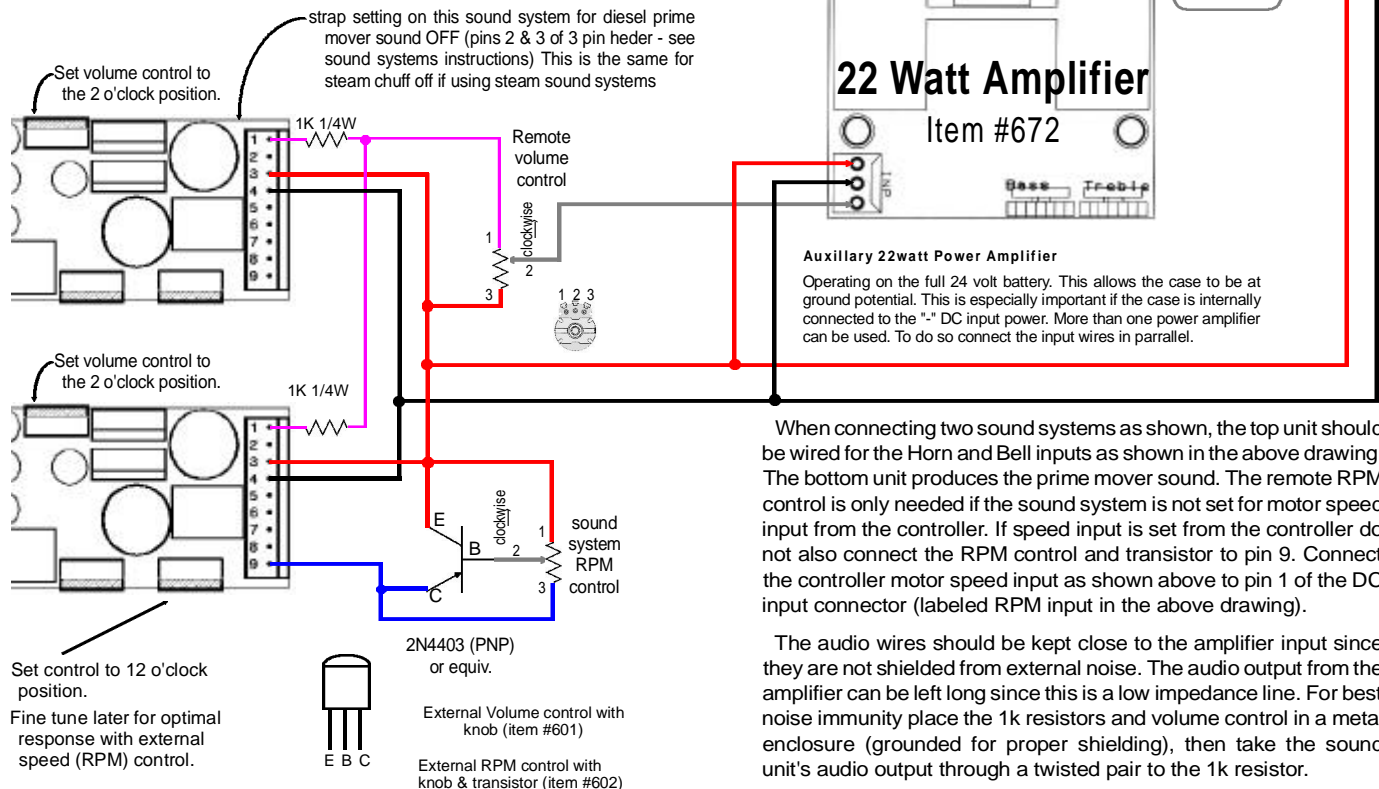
strap setting on this sound system for diesel prime mover sound OFF (pins 2 & 3 of 3 pin heder - see sound systems instructions) This is the same for steam chuff off if using steam sound systems

Set volume control to the 2 o'clock position.

1K 1/4W

1
2
3
4
5
6
7
8
9

Remote volume control

clockwise

1
2
3

1 2 3

22 Watt Amplifier

Item #672

Bass Treble

Auxillary 22watt Power Amplifier

Operating on the full 24 volt battery. This allows the case to be at ground potential. This is especially important if the case is internally connected to the "-" DC input power. More than one power amplifier can be used. To do so connect the input wires in parrallel.

Set volume control to the 2 o'clock position.

1K 1/4W

1
2
3
4
5
6
7
8
9

E
B
C

clockwise

1
2
3

sound system RPM control

2N4403 (PNP) or equiv.

E B C

Set control to 12 o'clock position.

Fine tune later for optimal response with external speed (RPM) control.

External Volume control with knob (item #601)

External RPM control with knob & transistor (item #602)

When connecting two sound systems as shown, the top unit should be wired for the Horn and Bell inputs as shown in the above drawing. The bottom unit produces the prime mover sound. The remote RPM control is only needed if the sound system is not set for motor speed input from the controller. If speed input is set from the controller do not also connect the RPM control and transistor to pin 9. Connect the controller motor speed input as shown above to pin 1 of the DC input connector (labeled RPM input in the above drawing).

The audio wires should be kept close to the amplifier input since they are not shielded from external noise. The audio output from the amplifier can be left long since this is a low impedance line. For best noise immunity place the 1k resistors and volume control in a metal enclosure (grounded for proper shielding), then take the sound unit's audio output through a twisted pair to the 1k resistor.